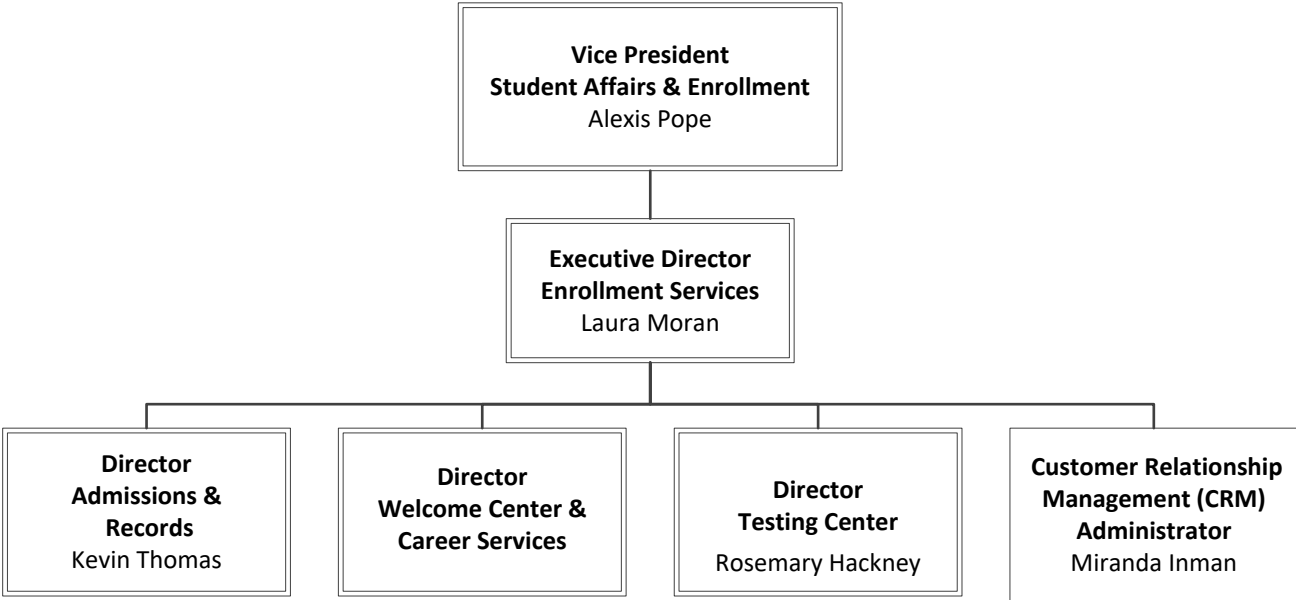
Vice President
Student Affairs & Enrollment
Alexis Pope

Executive Director
Enrollment Services
Laura Moran

Director
Admissions & Records
Kevin Thomas

Director
Welcome Center & Career Services

Director
Testing Center
Rosemary Hackney

Customer Relationship Management (CRM) Administrator
Miranda Inman